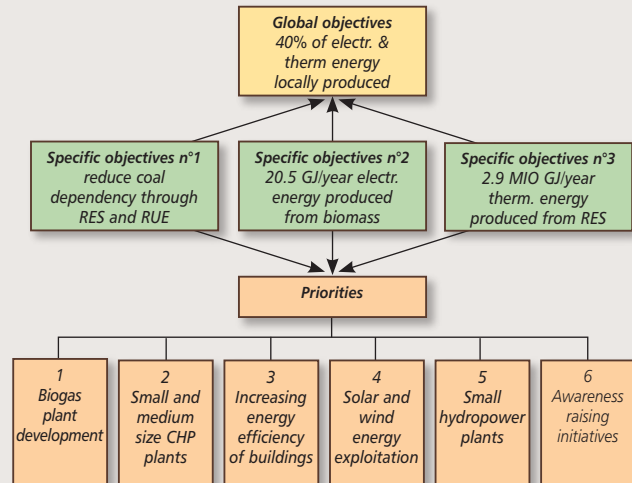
Global objectives
40% of electr. & therm energy locally produced

Specific objectives n°1
reduce coal dependency through RES and RUE

Specific objectives n°2
20.5 GJ/year electr. energy produced from biomass

Specific objectives n°3
2.9 MIO GJ/year therm. energy produced from RES

Priorities

1
Biogas plant development

2
Small and medium size CHP plants

3
Increasing energy efficiency of buildings

4
Solar and wind energy exploitation

5
Small hydropower plants

6
Awareness raising initiatives